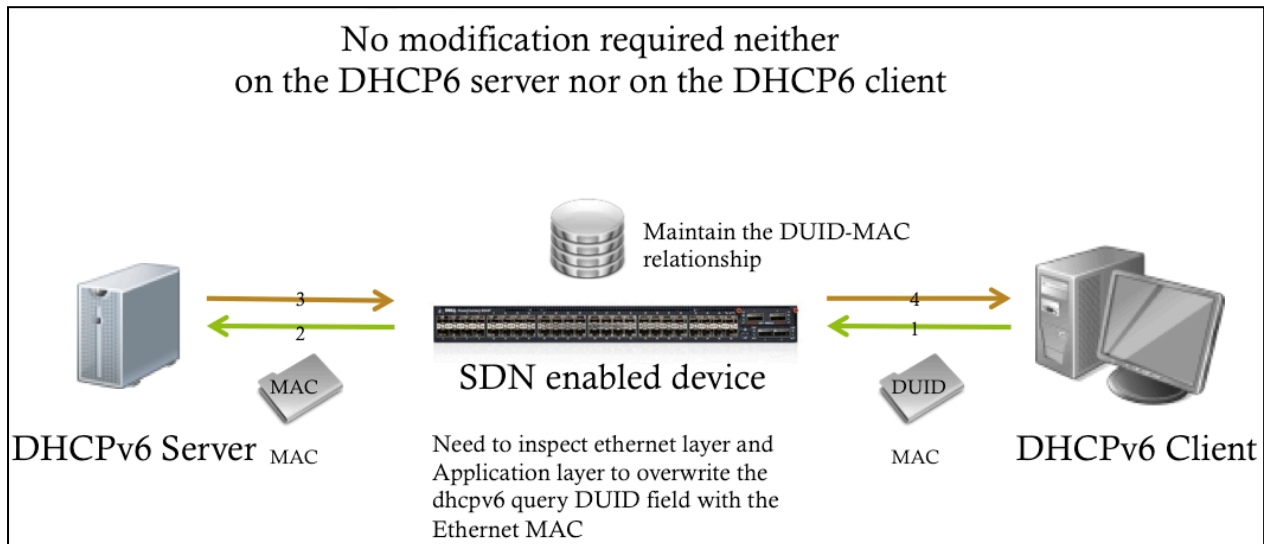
No modification required neither on the DHCP6 server nor on the DHCP6 client

Maintain the DUID-MAC relationship

3

2

4

1

MAC

SDN enabled device

DUID

DHCPv6 Server

MAC

Need to inspect ethernet layer and Application layer to overwrite the dhcpv6 query DUID field with the Ethernet MAC

MAC

DHCPv6 Client